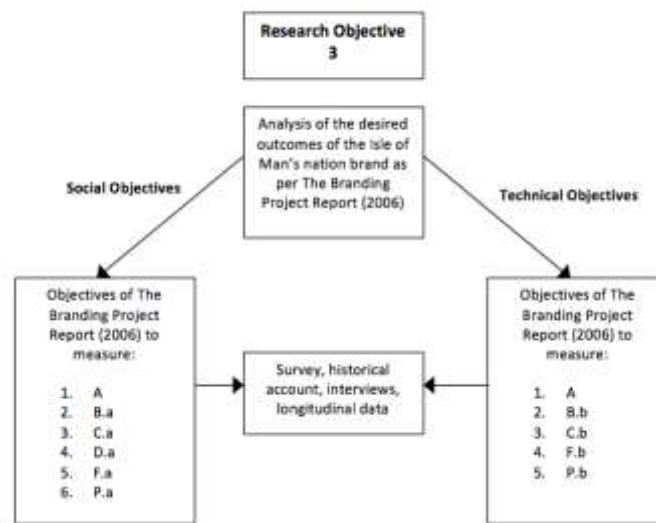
Research Objective 3

Analysis of the desired outcomes of the Isle of Man's nation brand as per The Branding Project Report (2006)

Social Objectives

Technical Objectives

Objectives of The Branding Project Report (2006) to measure:

1. A
2. B.a
3. C.a
4. D.a
5. F.a
6. P.a

Survey, historical account, interviews, longitudinal data

Objectives of The Branding Project Report (2006) to measure:

1. A
2. B.b
3. C.b
4. F.b
5. P.b